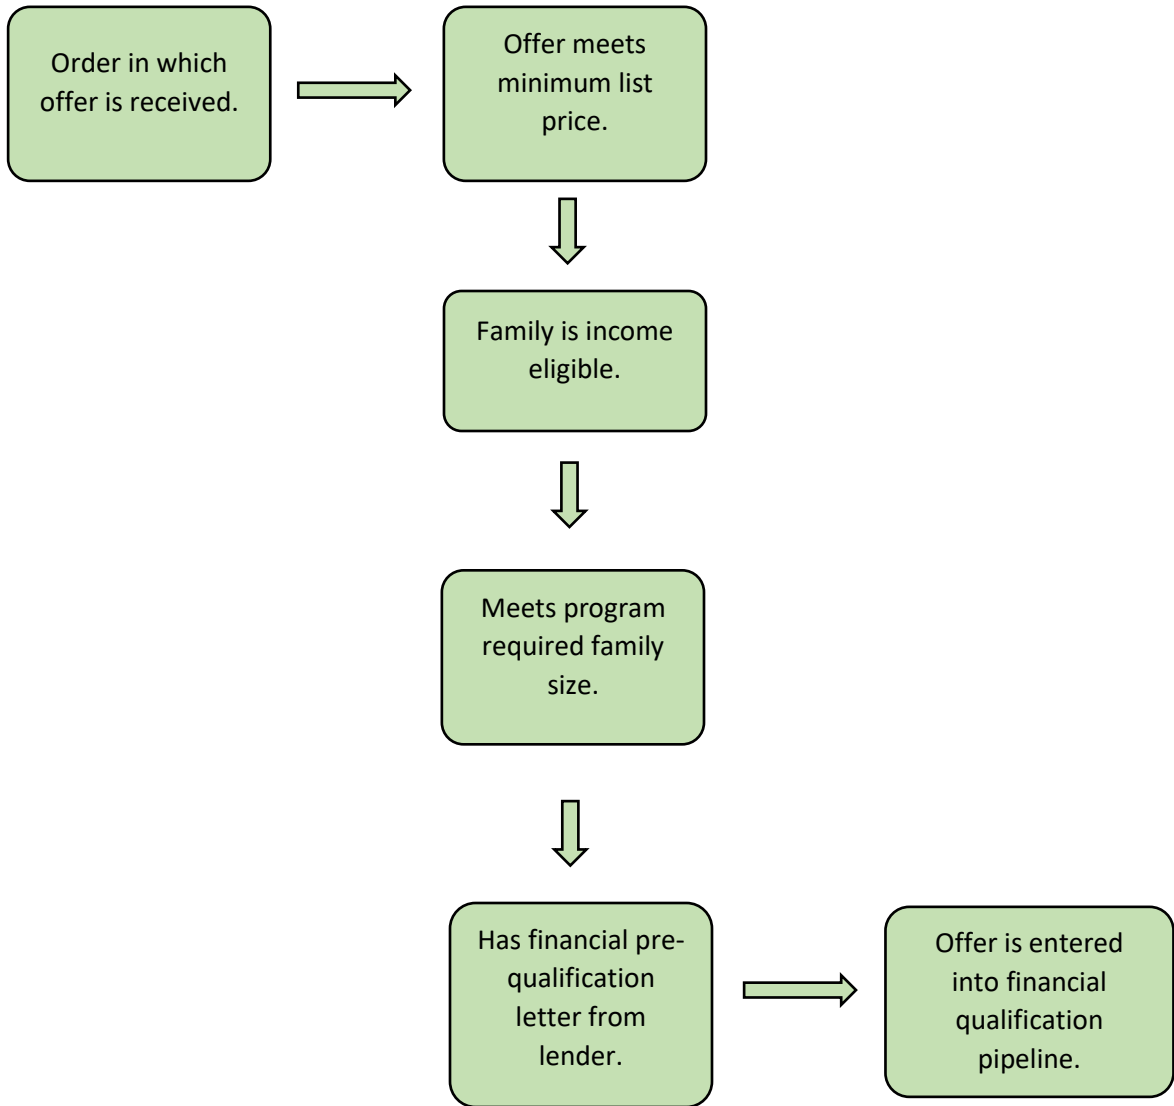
Order in which offer is received.

Offer meets minimum list price.

Family is income eligible.

Meets program required family size.

Has financial pre-qualification letter from lender.

Offer is entered into financial qualification pipeline.